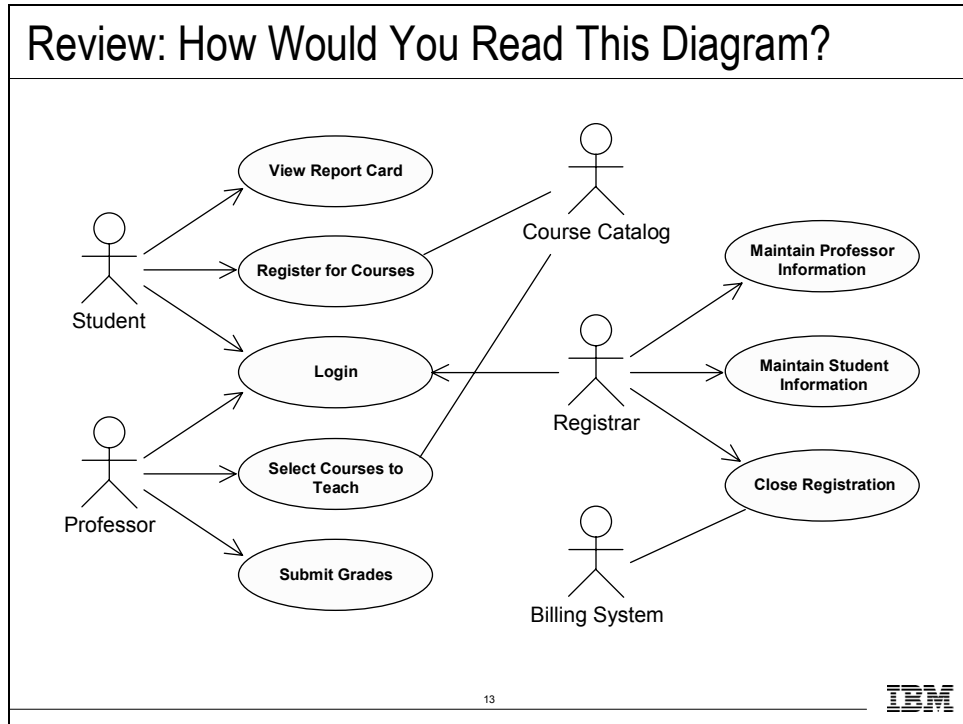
Review: How Would You Read This Diagram?

View Report Card

Register for Courses

Student

Login

Professor

Select Courses to Teach

Submit Grades

Course Catalog

Maintain Professor Information

Maintain Student Information

Registrar

Close Registration

Billing System

13

IBM